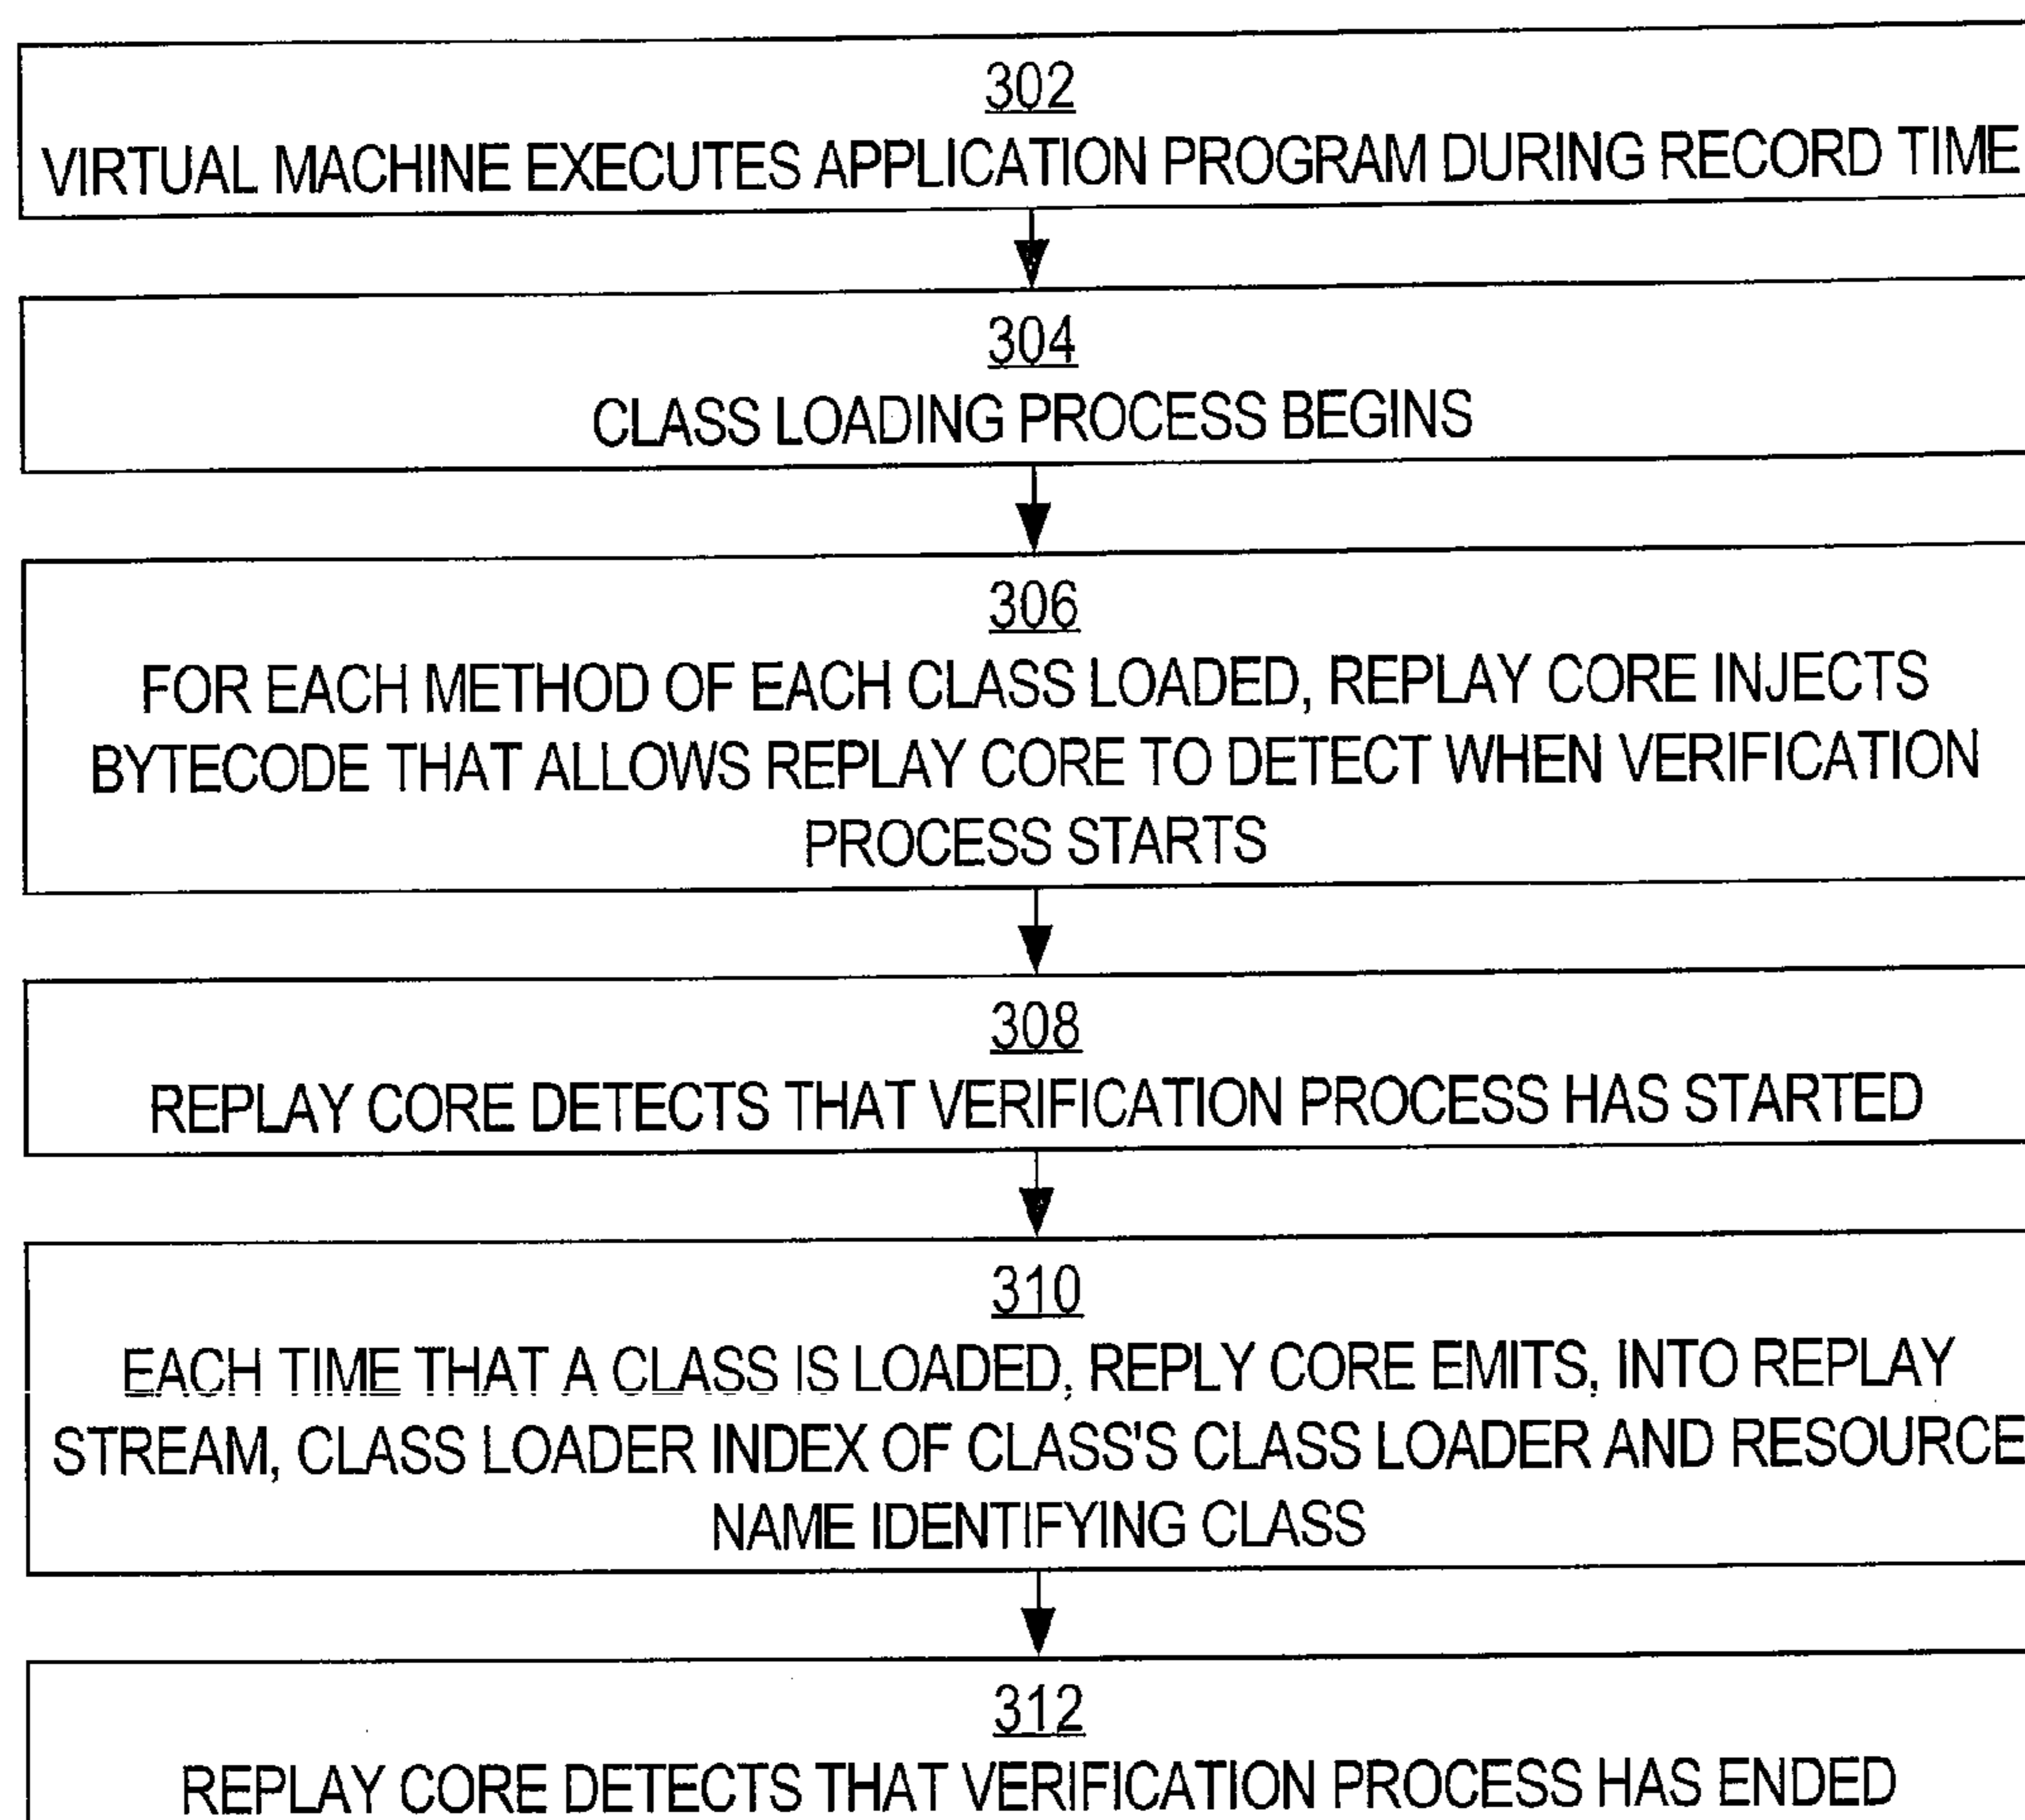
302
VIRTUAL MACHINE EXECUTES APPLICATION PROGRAM DURING RECORD TIME

304
CLASS LOADING PROCESS BEGINS

306
FOR EACH METHOD OF EACH CLASS LOADED, REPLAY CORE INJECTS BYTECODE THAT ALLOWS REPLAY CORE TO DETECT WHEN VERIFICATION PROCESS STARTS

308
REPLAY CORE DETECTS THAT VERIFICATION PROCESS HAS STARTED

310
EACH TIME THAT A CLASS IS LOADED, REPLY CORE EMITS, INTO REPLAY STREAM, CLASS LOADER INDEX OF CLASS'S CLASS LOADER AND RESOURCE NAME IDENTIFYING CLASS

312
REPLAY CORE DETECTS THAT VERIFICATION PROCESS HAS ENDED